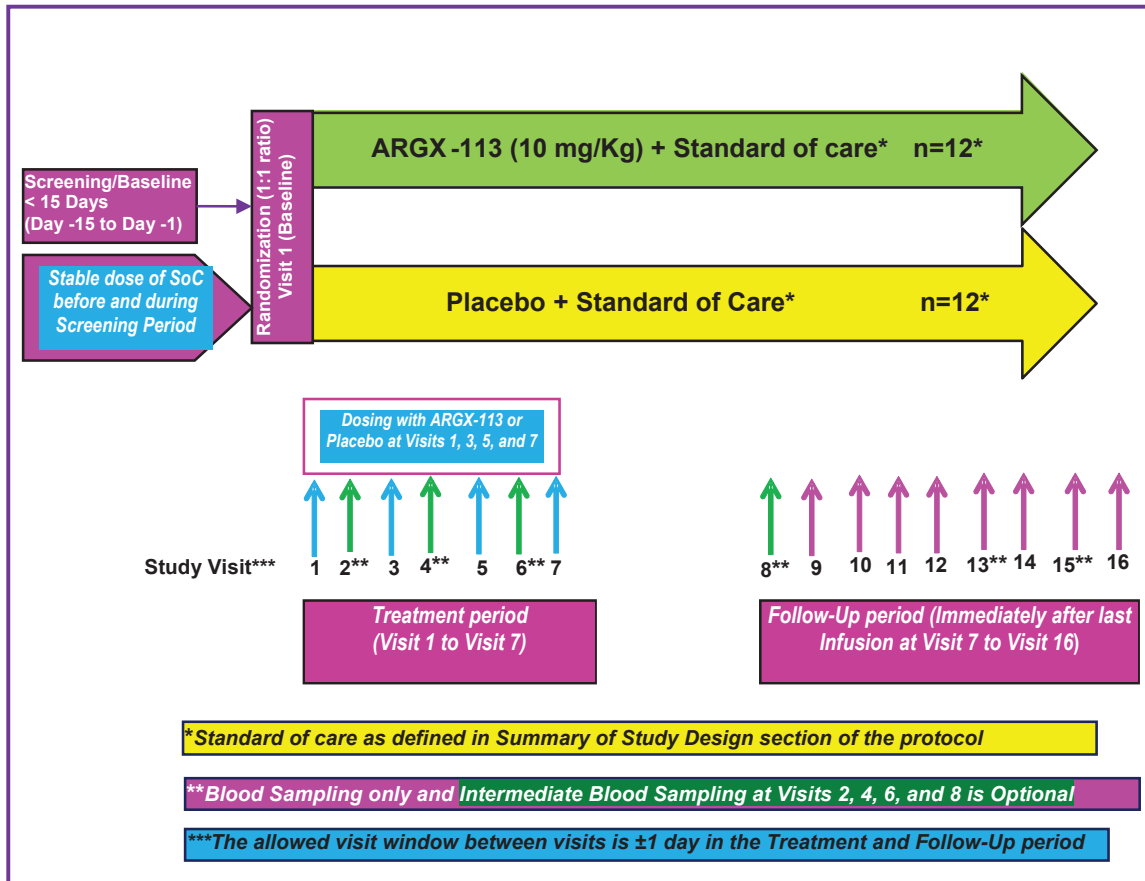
Screening/Baseline < 15 Days (Day -15 to Day -1)

Stable dose of SoC before and during Screening Period

Randomization (1:1 ratio) Visit 1 (Baseline)

ARGX -113 (10 mg/Kg) + Standard of care* n=12*

Placebo + Standard of Care* n=12*

Dosing with ARGX-113 or Placebo at Visits 1, 3, 5, and 7

Study Visit*** 1 2** 3 4** 5 6** 7 8** 9 10 11 12 13** 14 15** 16

Treatment period (Visit 1 to Visit 7)

Follow-Up period (Immediately after last Infusion at Visit 7 to Visit 16)

*Standard of care as defined in Summary of Study Design section of the protocol

**Blood Sampling only and Intermediate Blood Sampling at Visits 2, 4, 6, and 8 is Optional

***The allowed visit window between visits is ±1 day in the Treatment and Follow-Up period